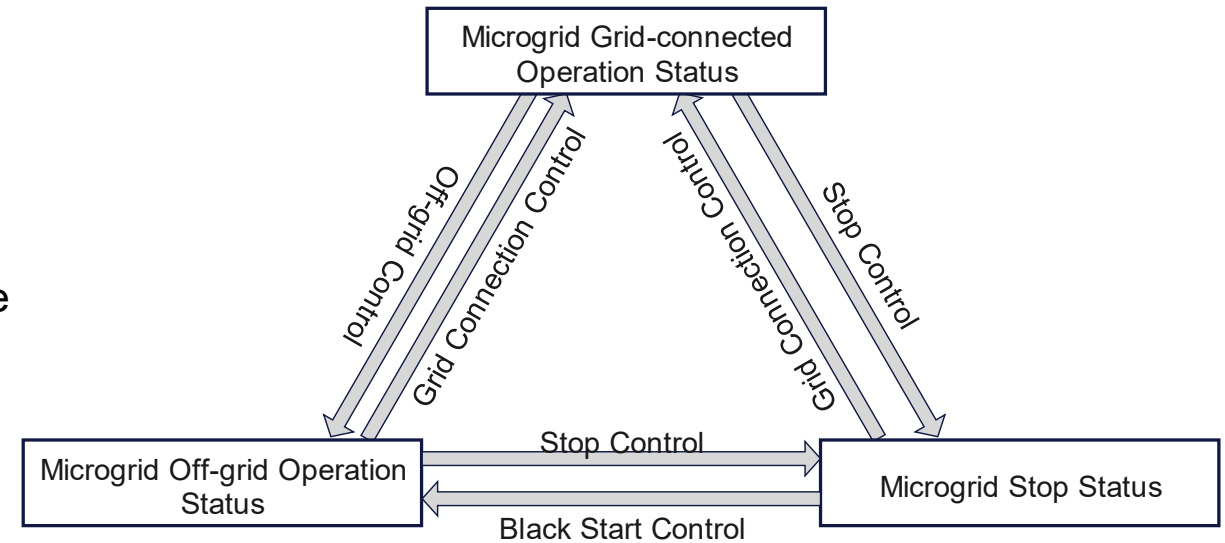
Microgrid Grid-connected Operation Status

Off-grid Control

Grid Connection Control

Grid Connection Control

Stop Control

e

Microgrid Off-grid Operation Status

Stop Control

Black Start Control

Microgrid Stop Status